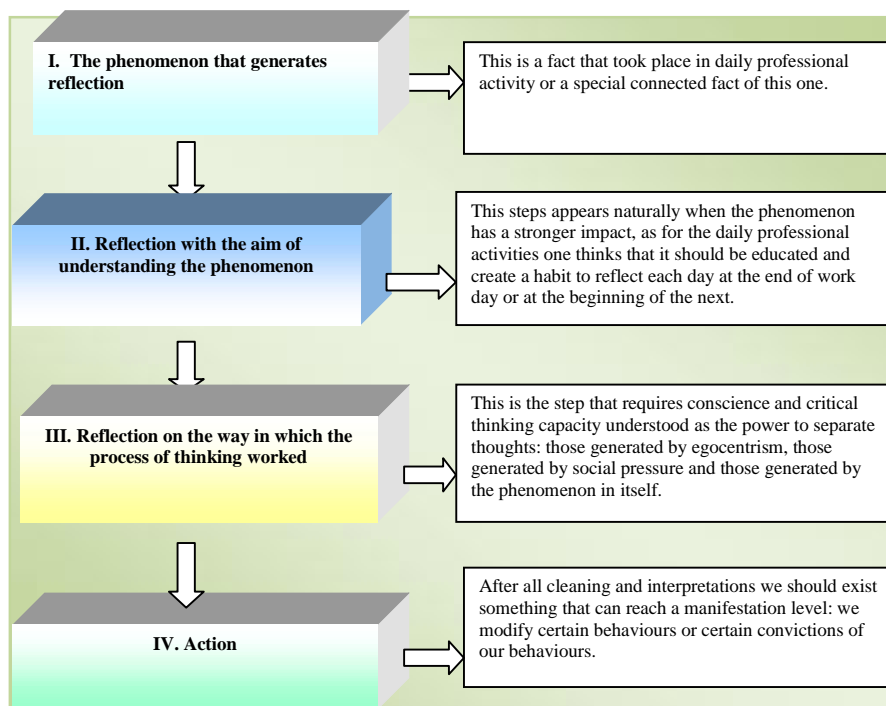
I. The phenomenon that generates reflection

This is a fact that took place in daily professional activity or a special connected fact of this one.

II. Reflection with the aim of understanding the phenomenon

This steps appears naturally when the phenomenon has a stronger impact, as for the daily professional activities one thinks that it should be educated and create a habit to reflect each day at the end of work day or at the beginning of the next.

III. Reflection on the way in which the process of thinking worked

This is the step that requires conscience and critical thinking capacity understood as the power to separate thoughts: those generated by egocentrism, those generated by social pressure and those generated by the phenomenon in itself.

IV. Action

After all cleaning and interpretations we should exist something that can reach a manifestation level: we modify certain behaviours or certain convictions of our behaviours.